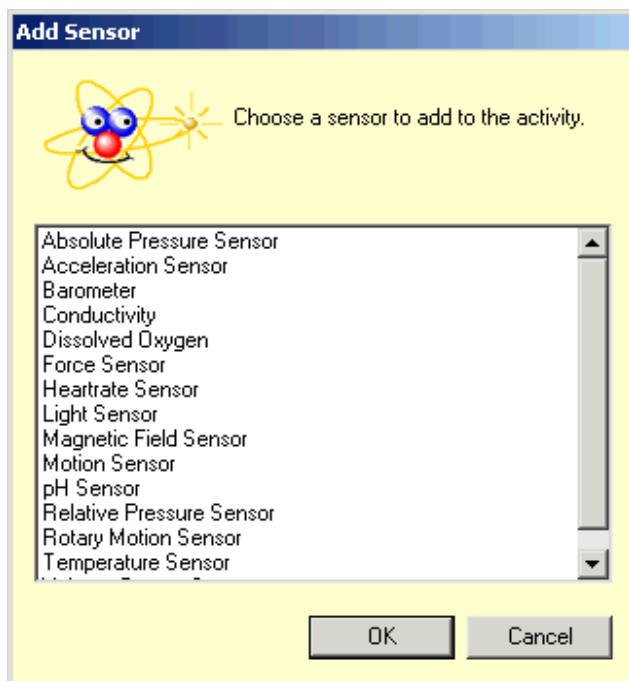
Add Sensor

Choose a sensor to add to the activity.

Absolute Pressure Sensor
Acceleration Sensor
Barometer
Conductivity
Dissolved Oxygen
Force Sensor
Heartrate Sensor
Light Sensor
Magnetic Field Sensor
Motion Sensor
pH Sensor
Relative Pressure Sensor
Rotary Motion Sensor
Temperature Sensor
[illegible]

OK
Cancel